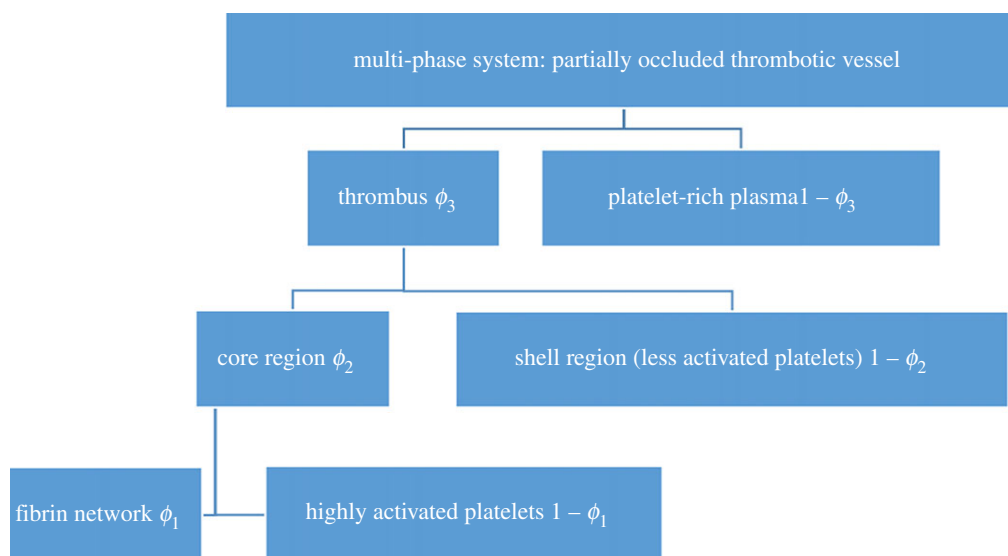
multi-phase system: partially occluded thrombotic vessel

thrombus $\phi_3$

platelet-rich plasma1 $- \phi_3$

core region $\phi_2$

shell region (less activated platelets) $1 - \phi_2$

fibrin network $\phi_1$

highly activated platelets $1 - \phi_1$